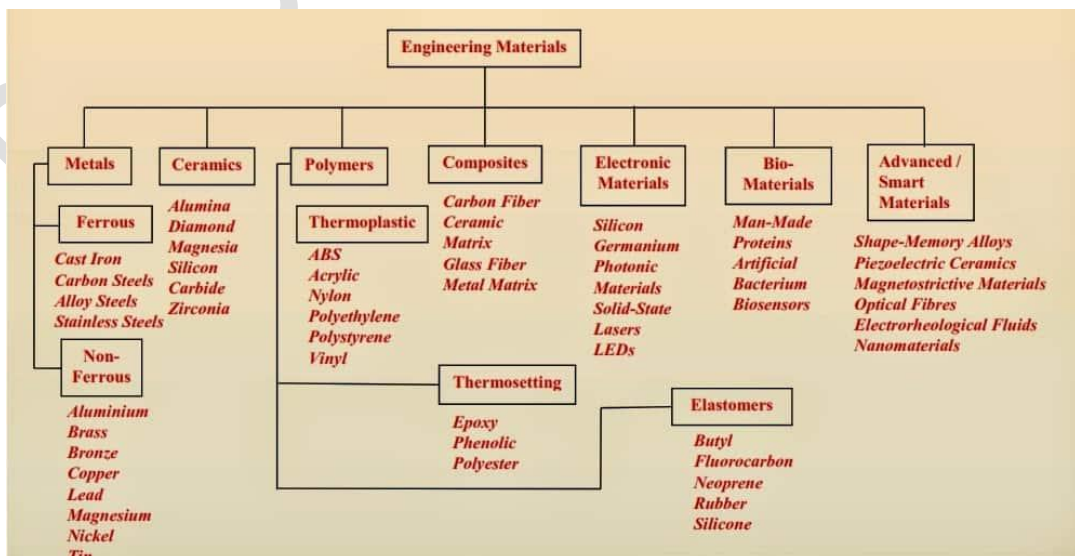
Engineering Materials

Metals

Ferrous

Cast Iron
Carbon Steels
Alloy Steels
Stainless Steels

Non-Ferrous

Aluminium
Brass
Bronze
Copper
Lead
Magnesium
Nickel
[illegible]

Ceramics

Alumina
Diamond
Magnesia
Silicon Carbide
Zirconia

Polymers

Thermoplastic

ABS
Acrylic
Nylon
Polyethylene
Polystyrene
Vinyl

Thermosetting

Epoxy
Phenolic
Polyester

Elastomers

Butyl
Fluorocarbon
Neoprene
Rubber
Silicone

Composites

Carbon Fiber
Ceramic
Matrix
Glass Fiber
Metal Matrix

Electronic Materials

Silicon
Germanium
Photonic
Materials
Solid-State
Lasers
LEDs

Bio-Materials

Man-Made
Proteins
Artificial
Bacterium
Biosensors

Advanced / Smart Materials

Shape-Memory Alloys
Piezoelectric Ceramics
Magnetostrictive Materials
Optical Fibres
Electrorheological Fluids
Nanomaterials